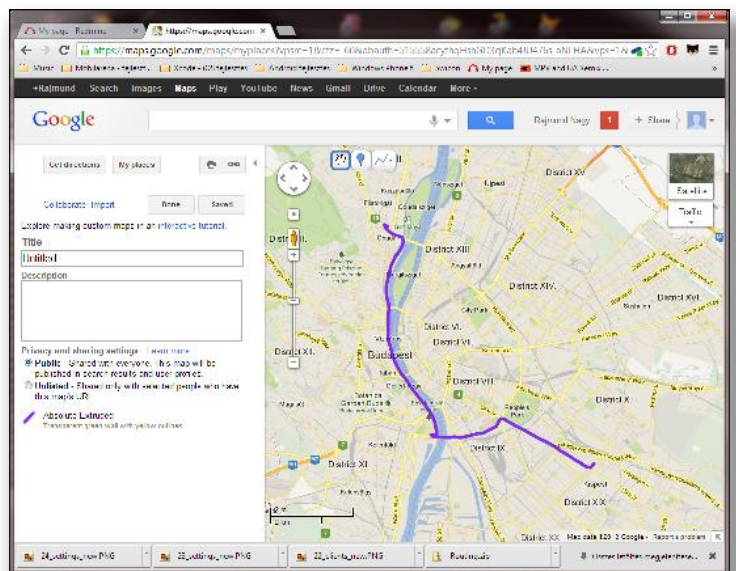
My page · Raimund
https://maps.google.com
https://maps.google.com/maps/myplaces?vps=1&ctz=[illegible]
Music · Mobil fejlesztés · Xcode · Android fejlesztés · Windows Phone 8 · Xamarin · My page · MPS and UX
+Rajmund Search Images Maps Play YouTube News Gmail Drive Calendar More
Google
Rajmund Nagy 1 + Share
Get directions My places
Collaborate Import Done Saved
Explore making custom maps in an interactive tutorial.
Title
Untitled
Description
Privacy and sharing settings Learn more
Public - Shared with everyone. This map will be published in search results and user profiles.
Unlisted - Shared only with selected people who have the map's URL.
Absolute Extruded
Transparent green wall with yellow outlines
Satellite
Traffic
District XV
District III.
Újpest
District XIII
District XIV.
District XVI
District VI.
District XI.
Budapest
District VII.
District X
District IX
District XI
District XX
District XX
Map data ©2013 Google
24_settings_new.PNG
23_settings_new.PNG
22_clients_new.PNG
Routing.xls